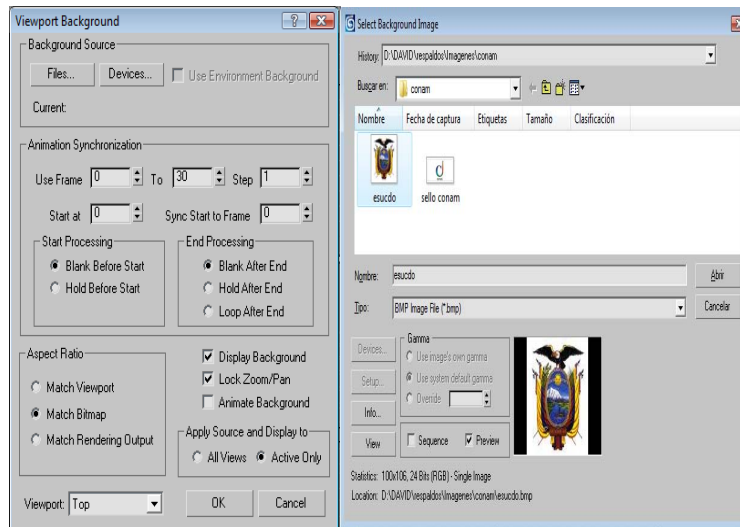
Viewport Background

Background Source
Files... Devices... Use Environment Background
Current:

Animation Synchronization
Use Frame 0 To 30 Step 1
Start at 0 Sync Start to Frame 0

Start Processing
Blank Before Start
Hold Before Start

End Processing
Blank After End
Hold After End
Loop After End

Aspect Ratio
Match Viewport
Match Bitmap
Match Rendering Output

Display Background
Lock Zoom/Pan
Animate Background

Apply Source and Display to
All Views Active Only

Viewport: Top
OK Cancel

Select Background Image

History: D:\DAVID\respaldos\Imagenes\conam
Buscar en: conam

| Nombre | Fecha de captura | Etiquetas | Tamaño | Clasificación |
|---|---|---|---|---|

esucdo
sello conam

Nombre: esucdo
Abrir
Tipo: BMP Image File (*.bmp)
Cancelar

Devices...
Setup...
Info...
View

Gamma
Use image's own gamma
Use system default gamma
Override

Sequence
Preview

Statistics: 100x106, 24 Bits (RGB) - Single Image
Location: D:\DAVID\respaldos\Imagenes\conam\esucdo.bmp